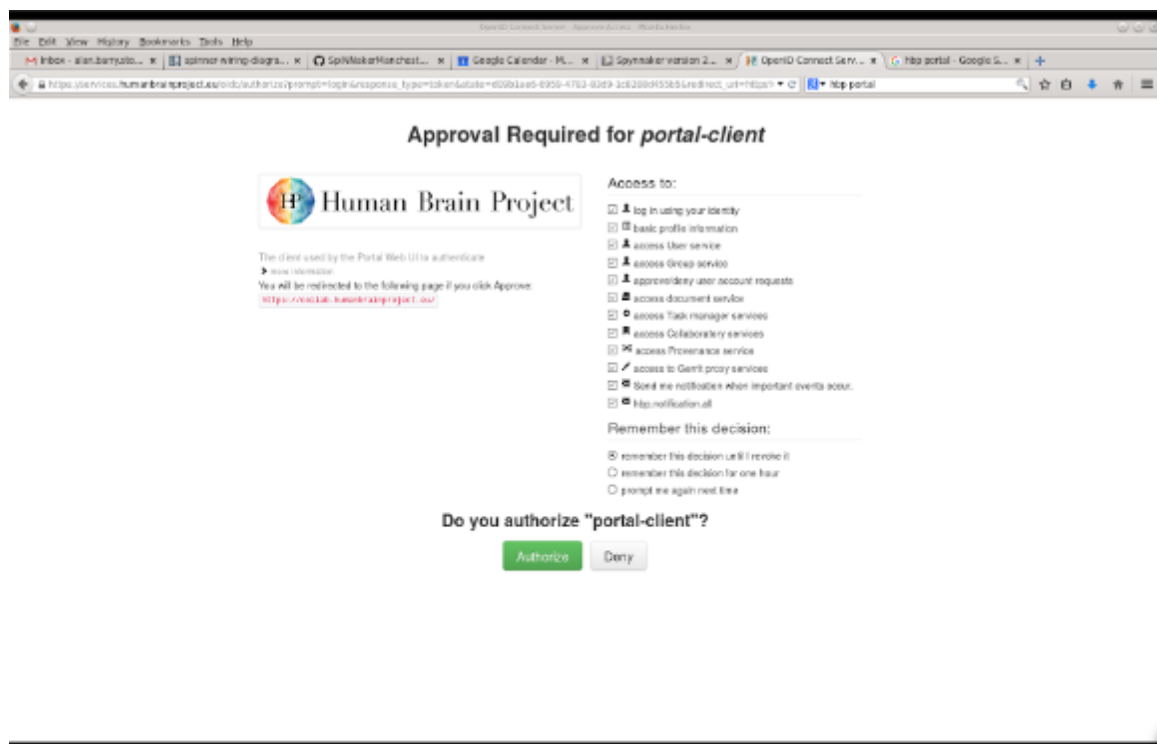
OpenID Connect Server - Approve Access - Mozilla Firefox

File Edit View History Bookmarks Tools Help

Inbox - alan.barry.sto... × | spinner wiring diagra... × | SpiNNakerManchest... × | Google Calendar - M... × | Spynnaker version 2... × | OpenID Connect Serv... × | hbp portal - Google S... ×

https://services.humanbrainproject.eu/oidc/authorize?prompt=login&response_type=token&state=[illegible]&redirect_uri=https:// | hbp portal

Approval Required for *portal-client*

HBP Human Brain Project

The client used by the Portal Web UI to authenticate
more information
You will be redirected to the following page if you click Approve:
https://collab.humanbrainproject.eu/

Access to:

log in using your identity
basic profile information
access User service
access Group service
approve/deny user account requests
access document service
access Task manager services
access Collaboratory services
access Provenance service
access to Gerrit proxy services
Send me notification when important events occur.
hbp.notification.all

Remember this decision:

remember this decision until I revoke it
remember this decision for one hour
prompt me again next time

Do you authorize "portal-client"?

Authorize Deny